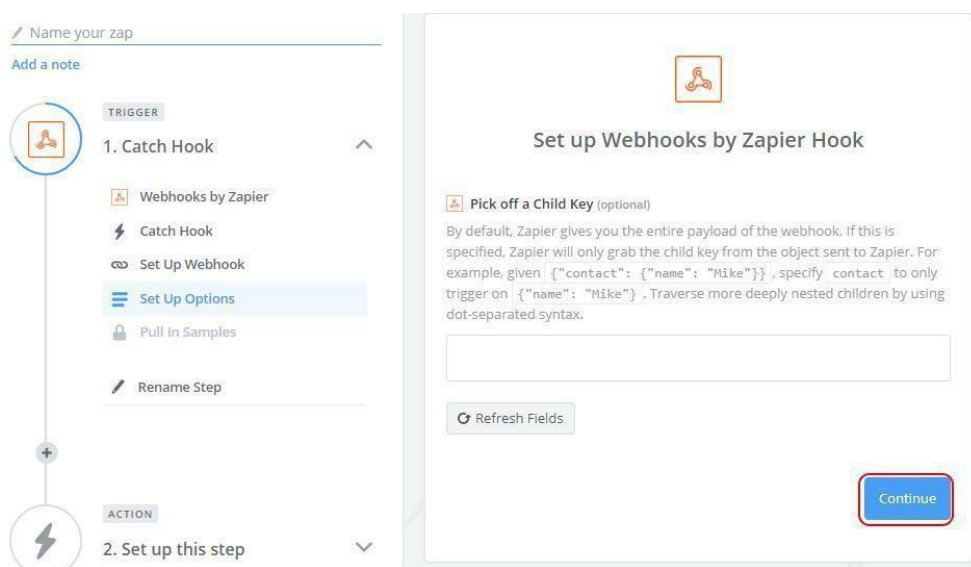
Name your zap

Add a note

TRIGGER

1. Catch Hook

Webhooks by Zapier

Catch Hook

Set Up Webhook

Set Up Options

Pull In Samples

Rename Step

ACTION

2. Set up this step

Set up Webhooks by Zapier Hook

Pick off a Child Key (optional)

By default, Zapier gives you the entire payload of the webhook. If this is specified, Zapier will only grab the child key from the object sent to Zapier. For example, given {"contact": {"name": "Mike"}}, specify contact to only trigger on {"name": "Mike"}. Traverse more deeply nested children by using dot-separated syntax.

Refresh Fields

Continue